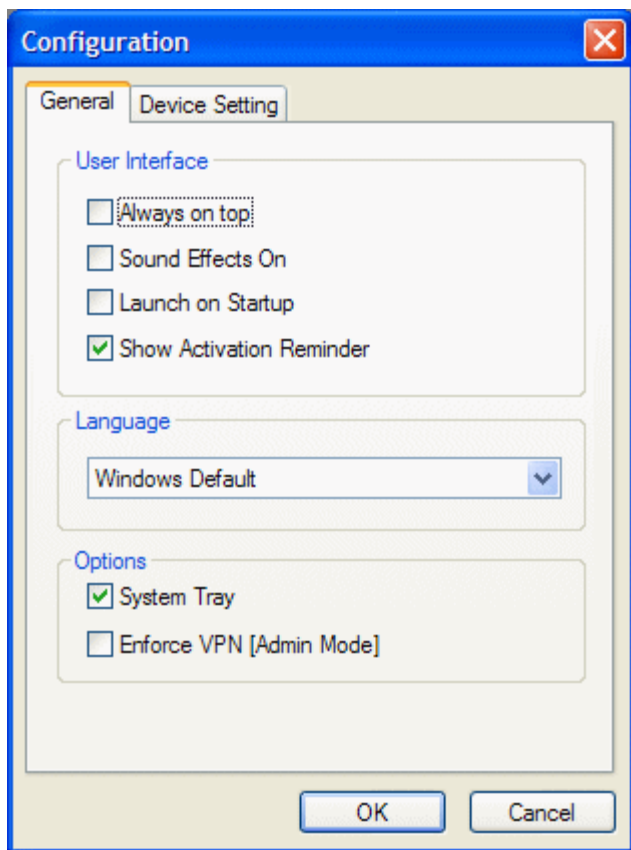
Configuration

General
Device Setting

User Interface
Always on top
Sound Effects On
Launch on Startup
Show Activation Reminder

Language
Windows Default

Options
System Tray
Enforce VPN [Admin Mode]

OK
Cancel